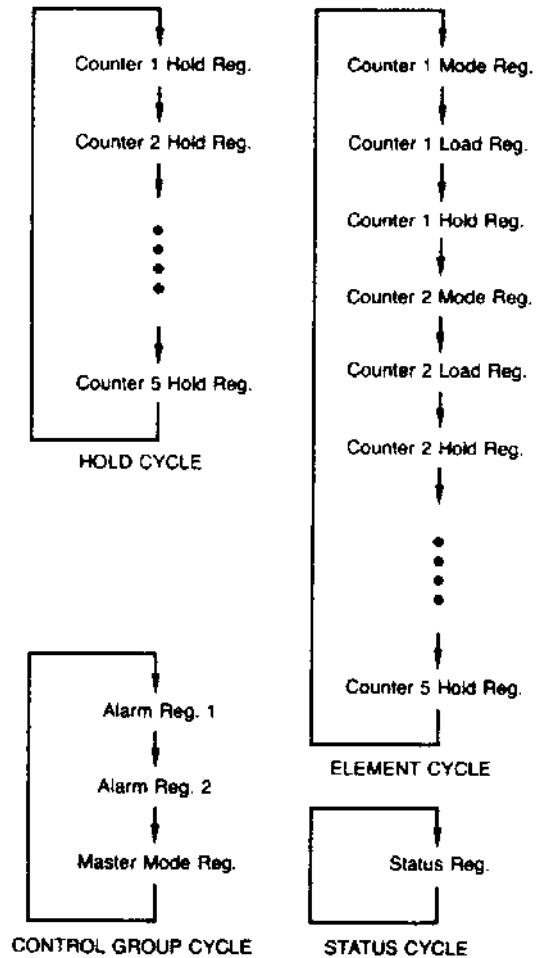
Counter 1 Hold Reg.

Counter 2 Hold Reg.

Counter 5 Hold Reg.

HOLD CYCLE

Counter 1 Mode Reg.

Counter 1 Load Reg.

Counter 1 Hold Reg.

Counter 2 Mode Reg.

Counter 2 Load Reg.

Counter 2 Hold Reg.

Counter 5 Hold Reg.

ELEMENT CYCLE

Alarm Reg. 1

Alarm Reg. 2

Master Mode Reg.

CONTROL GROUP CYCLE

Status Reg.

STATUS CYCLE